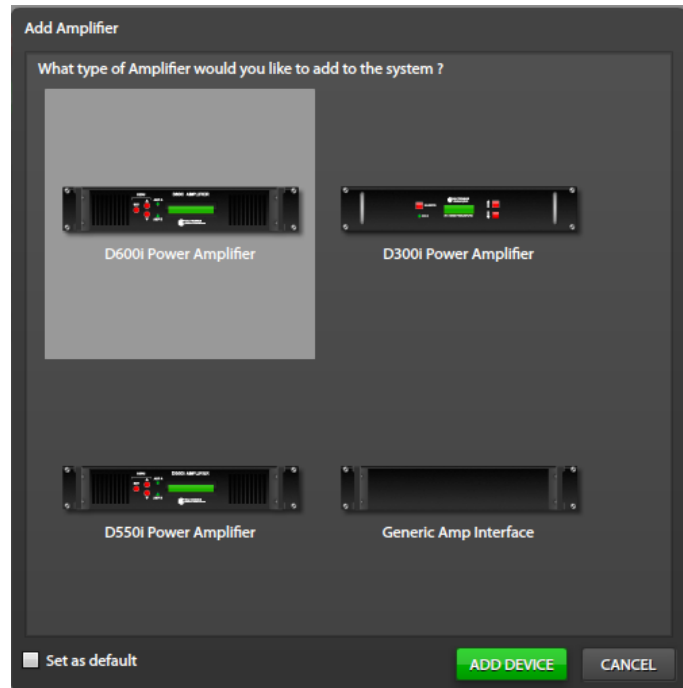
Add Amplifier

What type of Amplifier would you like to add to the system ?

D600i Power Amplifier

D300i Power Amplifier

D550i Power Amplifier

Generic Amp Interface

Set as default

ADD DEVICE

CANCEL